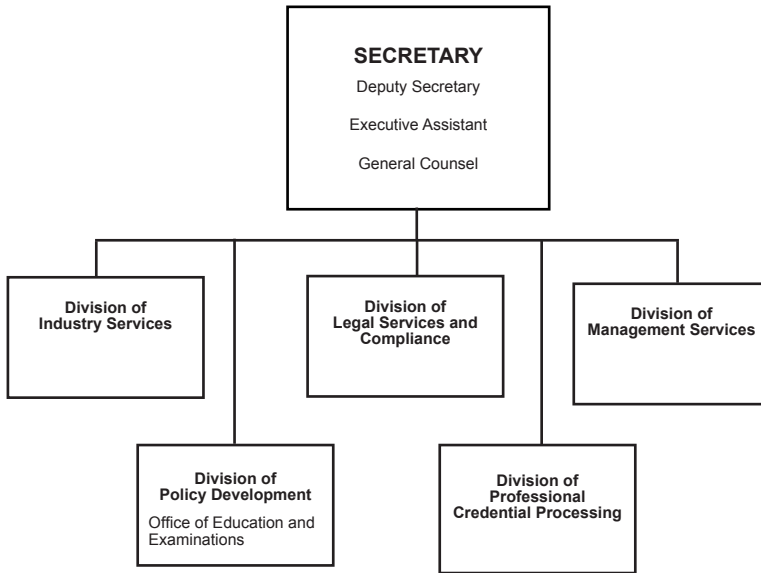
SECRETARY
Deputy Secretary
Executive Assistant
General Counsel

Division of Industry Services

Division of Legal Services and Compliance

Division of Management Services

Division of Policy Development
Office of Education and Examinations

Division of Professional Credential Processing